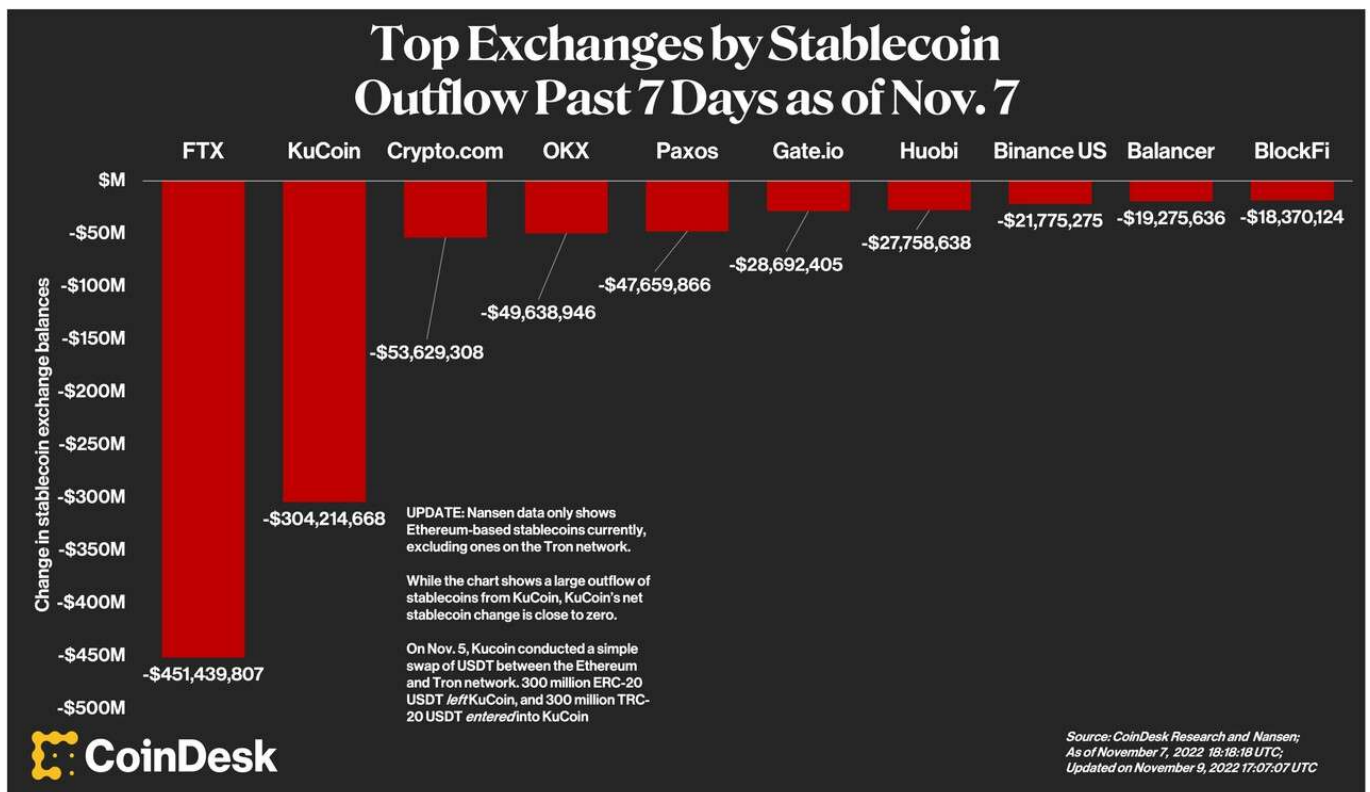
Top Exchanges by Stablecoin Outflow Past 7 Days as of Nov. 7

FTX KuCoin Crypto.com OKX Paxos Gate.io Huobi Binance US Balancer BlockFi

$M
-$50M
-$100M
-$150M
-$200M
-$250M
-$300M
-$350M
-$400M
-$450M
-$500M

Change in stablecoin exchange balances

-$451,439,807
-$304,214,668
-$53,629,308
-$49,638,946
-$47,659,866
-$28,692,405
-$27,758,638
-$21,775,275
-$19,275,636
-$18,370,124

UPDATE: Nansen data only shows Ethereum-based stablecoins currently, excluding ones on the Tron network.

While the chart shows a large outflow of stablecoins from KuCoin, KuCoin's net stablecoin change is close to zero.

On Nov. 5, Kucoin conducted a simple swap of USDT between the Ethereum and Tron network. 300 million ERC-20 USDT left KuCoin, and 300 million TRC-20 USDT entered into KuCoin

CoinDesk

Source: CoinDesk Research and Nansen; As of November 7, 2022 18:18:18 UTC; Updated on November 9, 2022 17:07:07 UTC